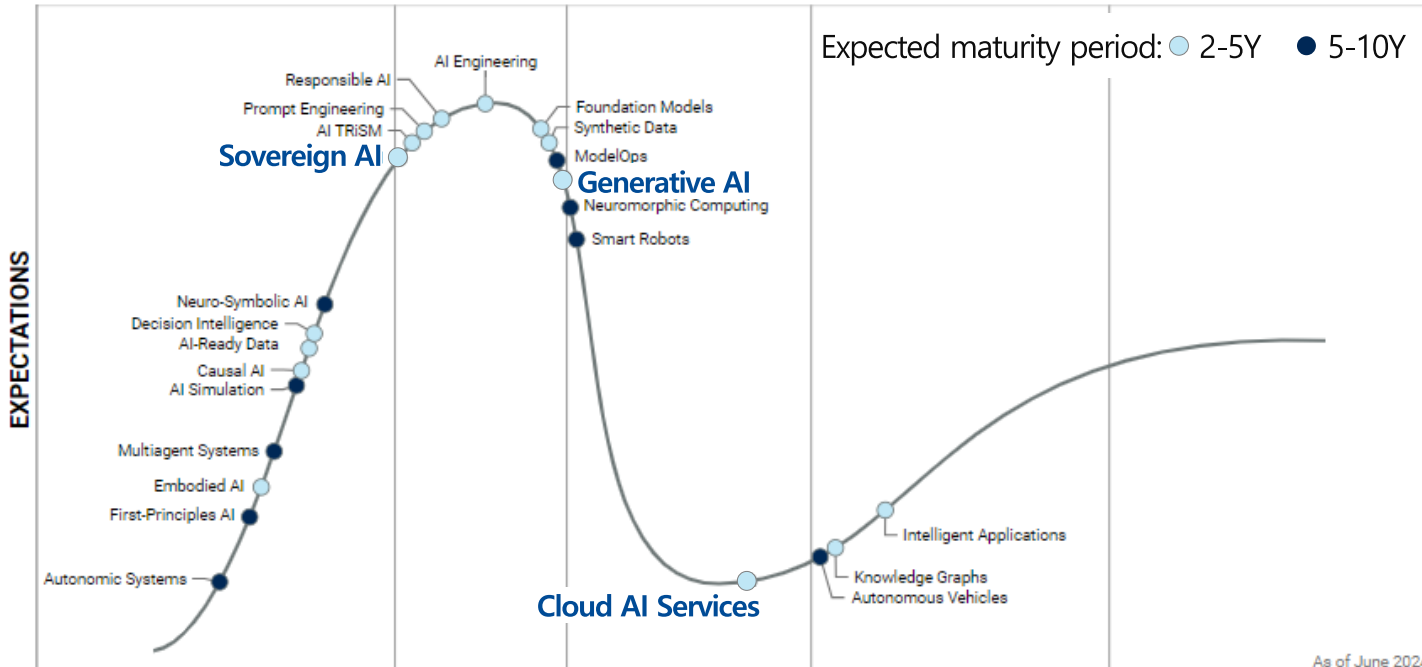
Expected maturity period: 2-5Y 5-10Y

EXPECTATIONS

AI Engineering
Responsible AI
Prompt Engineering
AI TRiSM
Sovereign AI
Foundation Models
Synthetic Data
ModelOps
Generative AI
Neuromorphic Computing
Smart Robots
Neuro-Symbolic AI
Decision Intelligence
AI-Ready Data
Causal AI
AI Simulation
Multiagent Systems
Embodied AI
First-Principles AI
Autonomic Systems
Intelligent Applications
Knowledge Graphs
Autonomous Vehicles
Cloud AI Services

As of June 202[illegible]